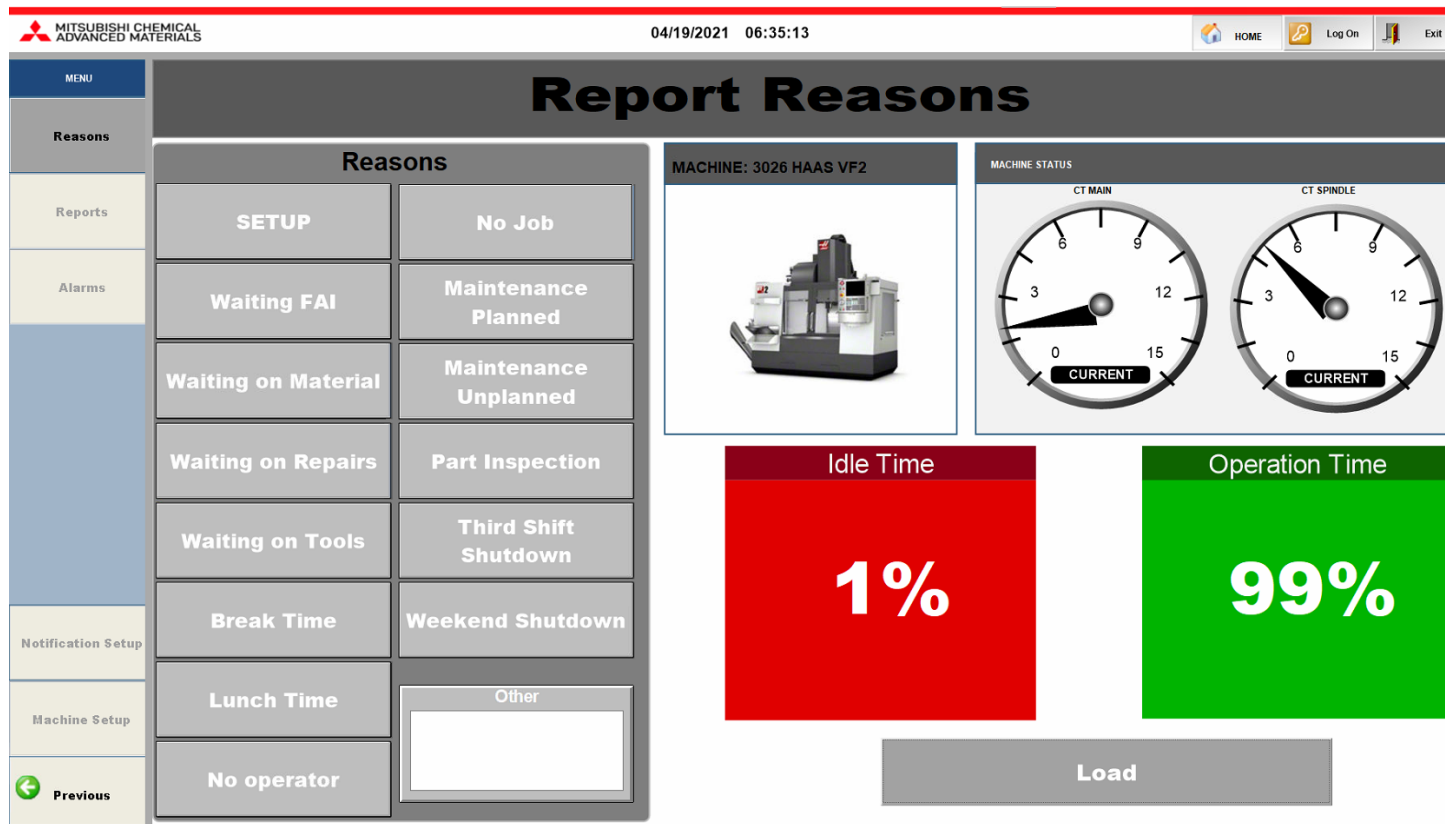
MITSUBISHI CHEMICAL ADVANCED MATERIALS

04/19/2021 06:35:13

HOME

Log On

Exit

MENU

Reasons

Reports

Alarms

Notification Setup

Machine Setup

Previous

Report Reasons

Reasons

SETUP

No Job

Waiting FAI

Maintenance Planned

Waiting on Material

Maintenance Unplanned

Waiting on Repairs

Part Inspection

Waiting on Tools

Third Shift Shutdown

Break Time

Weekend Shutdown

Lunch Time

Other

No operator

MACHINE: 3026 HAAS VF2

MACHINE STATUS

CT MAIN

0 3 6 9 12 15

CURRENT

CT SPINDLE

0 3 6 9 12 15

CURRENT

Idle Time

1%

Operation Time

99%

Load